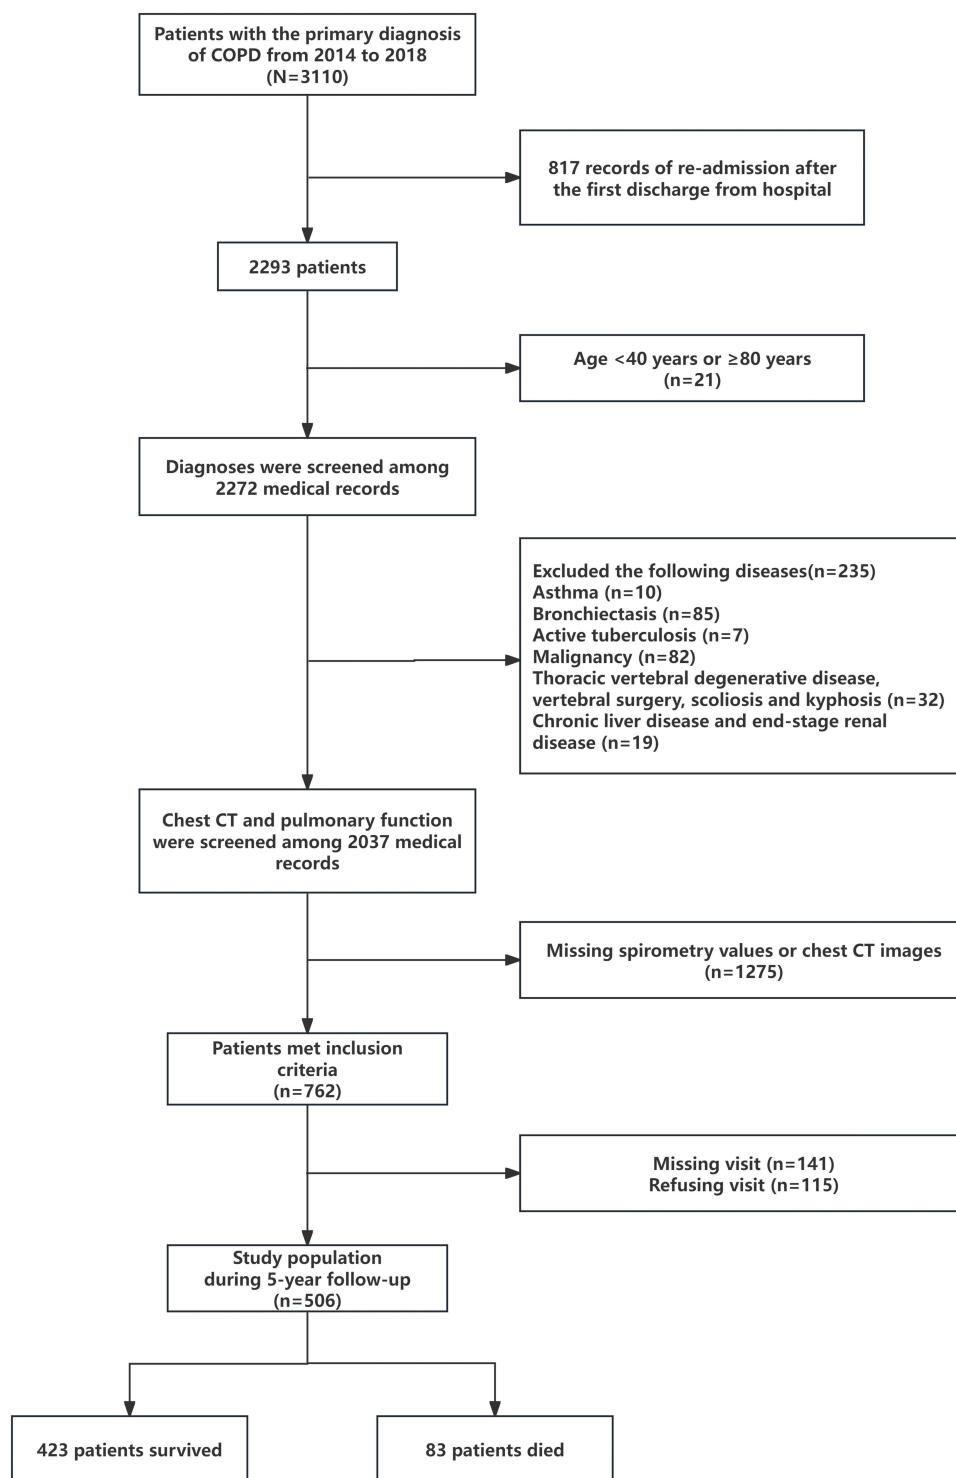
Patients with the primary diagnosis of COPD from 2014 to 2018 (N=3110)

817 records of re-admission after the first discharge from hospital

2293 patients

Age <40 years or ≥80 years (n=21)

Diagnoses were screened among 2272 medical records

Excluded the following diseases(n=235)
Asthma (n=10)
Bronchiectasis (n=85)
Active tuberculosis (n=7)
Malignancy (n=82)
Thoracic vertebral degenerative disease, vertebral surgery, scoliosis and kyphosis (n=32)
Chronic liver disease and end-stage renal disease (n=19)

Chest CT and pulmonary function were screened among 2037 medical records

Missing spirometry values or chest CT images (n=1275)

Patients met inclusion criteria (n=762)

Missing visit (n=141)
Refusing visit (n=115)

Study population during 5-year follow-up (n=506)

423 patients survived

83 patients died